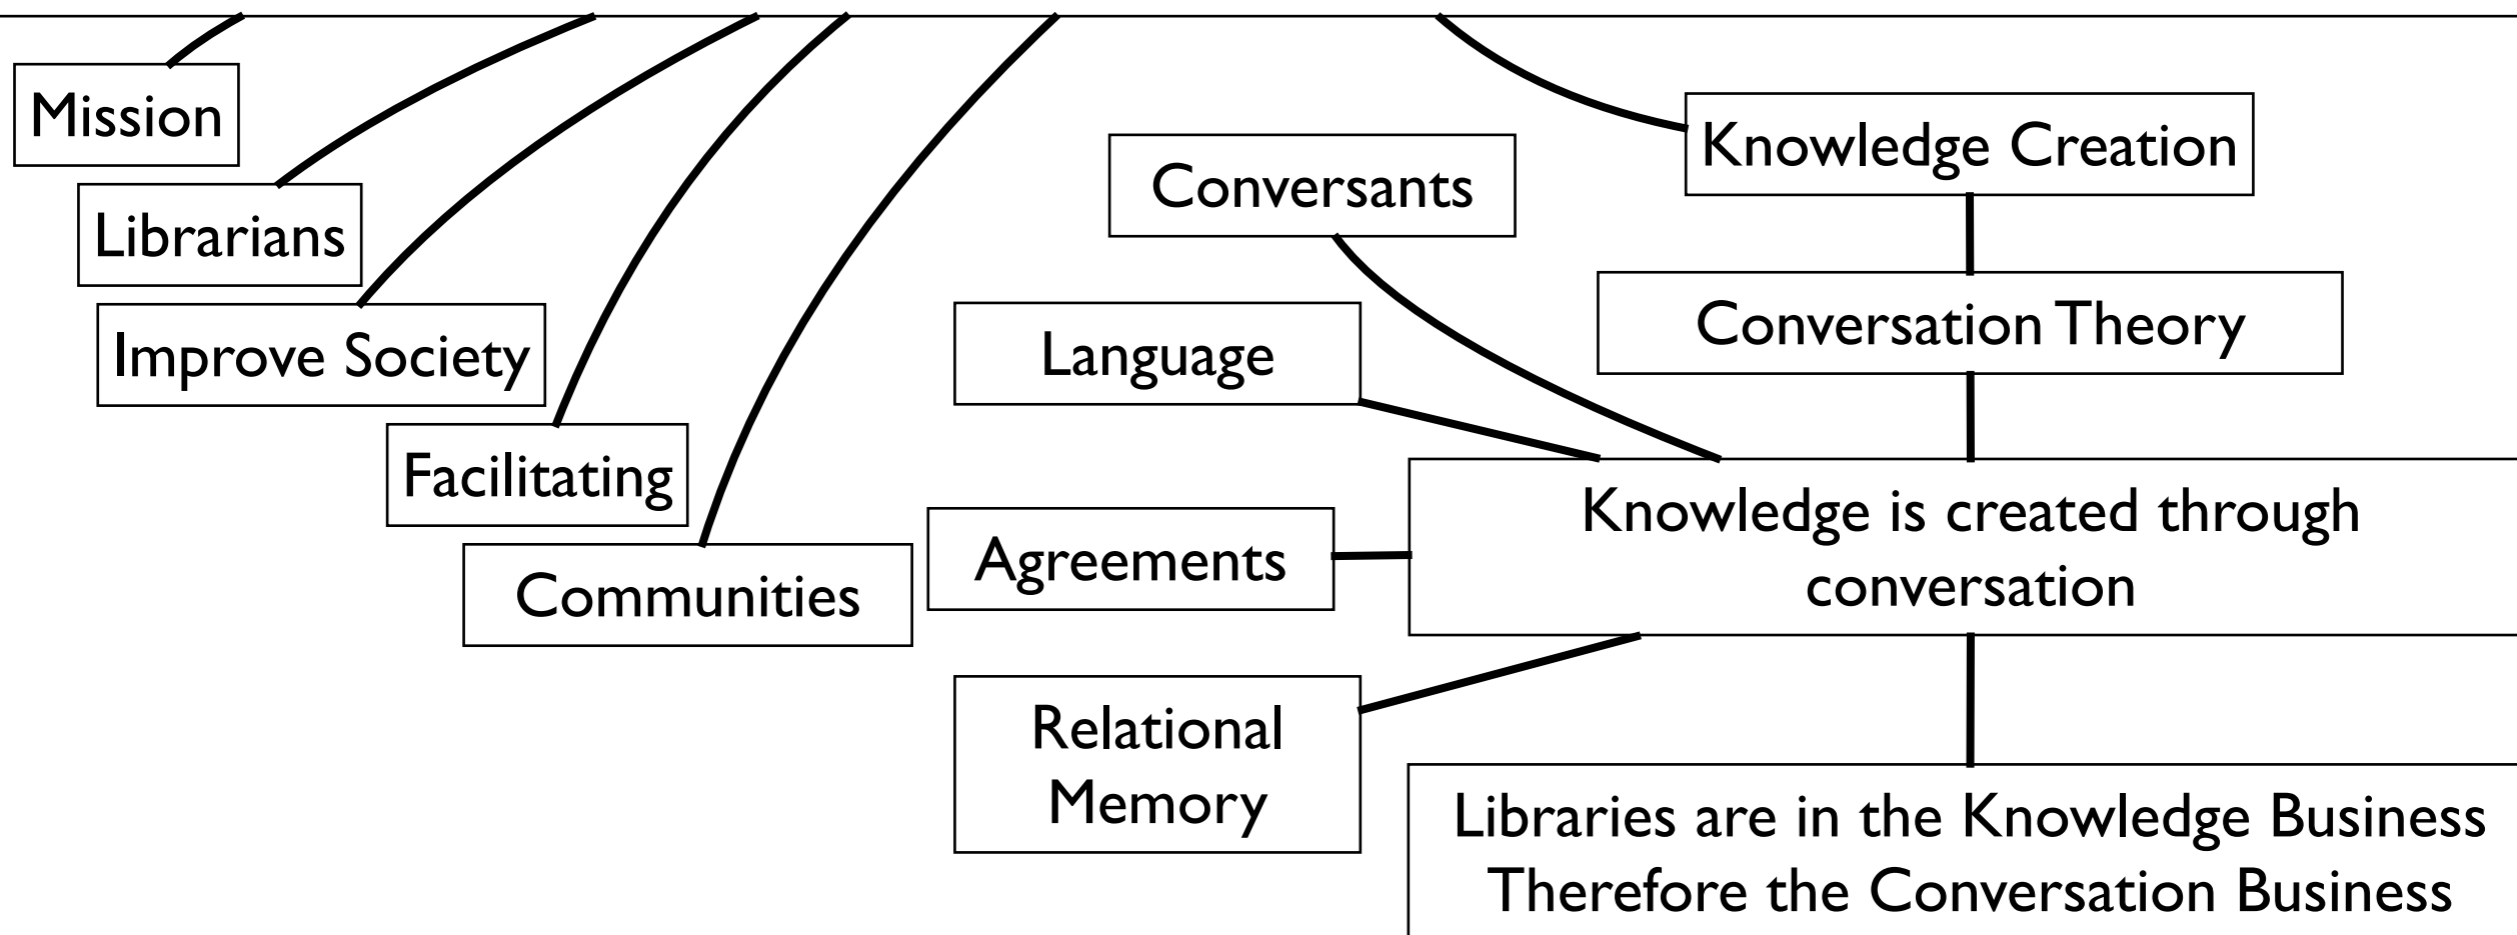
Mission

Librarians

Improve Society

Facilitating

Communities

Knowledge Creation

Conversants

Conversation Theory

Language

Agreements

Knowledge is created through conversation

Relational Memory

Libraries are in the Knowledge Business Therefore the Conversation Business